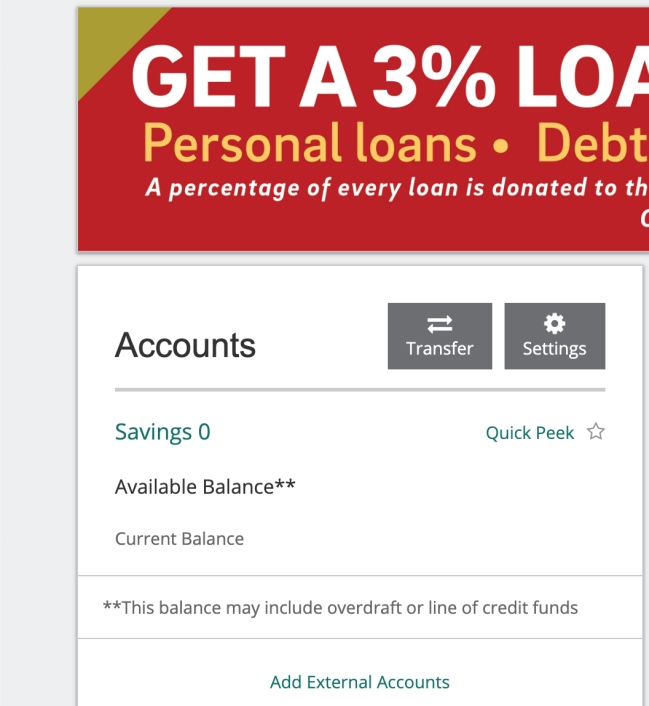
GET A 3% LOA
Personal loans • Debt
A percentage of every loan is donated to th
C

Accounts

Transfer

Settings

Savings 0

Quick Peek

Available Balance**

Current Balance

**This balance may include overdraft or line of credit funds

Add External Accounts